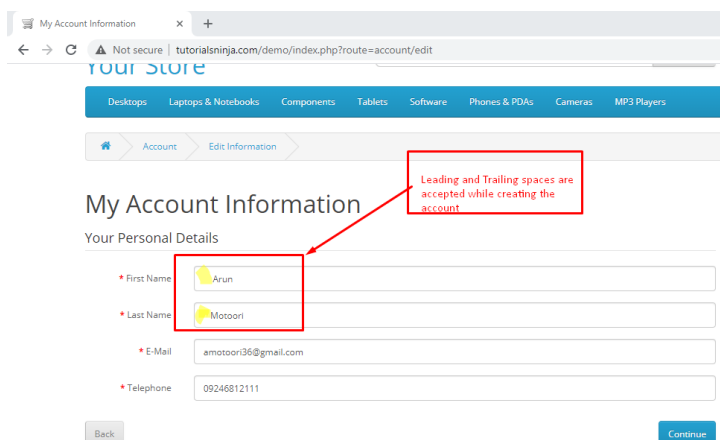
My Account Information ×

Not secure | tutorialsninja.com/demo/index.php?route=account/edit

Your Store

Desktops Laptops & Notebooks Components Tablets Software Phones & PDAs Cameras MP3 Players

Account Edit Information

Leading and Trailing spaces are accepted while creating the account

My Account Information

Your Personal Details

* First Name Arun

* Last Name Motoori

* E-Mail amotoori36@gmail.com

* Telephone 09246812111

Back

Continue